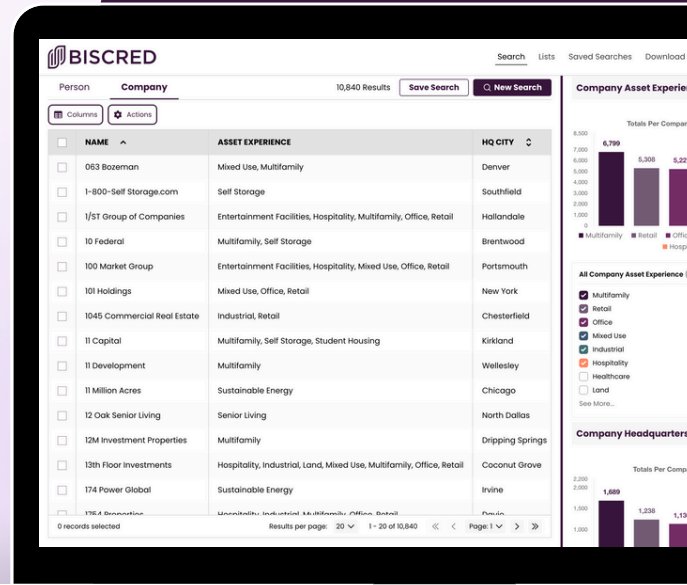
BISCRED

Search Lists Saved Searches Download

Person Company 10,840 Results Save Search New Search

Columns Actions

| | NAME | ASSET EXPERIENCE | HQ CITY |
|---|---|---|---|
| | 063 Bozeman | Mixed Use, Multifamily | Denver |
| | 1-800-Self Storage.com | Self Storage | Southfield |
| | 1/ST Group of Companies | Entertainment Facilities, Hospitality, Multifamily, Office, Retail | Hallandale |
| | 10 Federal | Multifamily, Self Storage | Brentwood |
| | 100 Market Group | Entertainment Facilities, Hospitality, Mixed Use, Office, Retail | Portsmouth |
| | 101 Holdings | Mixed Use, Office, Retail | New York |
| | 1045 Commercial Real Estate | Industrial, Retail | Chesterfield |
| | 11 Capital | Multifamily, Self Storage, Student Housing | Kirkland |
| | 11 Development | Multifamily | Wellesley |
| | 11 Million Acres | Sustainable Energy | Chicago |
| | 12 Oak Senior Living | Senior Living | North Dallas |
| | 12M Investment Properties | Multifamily | Dripping Springs |
| | 13th Floor Investments | Hospitality, Industrial, Land, Mixed Use, Multifamily, Office, Retail | Coconut Grove |
| | 174 Power Global | Sustainable Energy | Irvine |
| | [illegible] | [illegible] | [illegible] |

0 records selected Results per page: 20 1 - 20 of 10,840 Page: 1

Company Asset Experie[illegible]

Totals Per Compa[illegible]

8,500
7,000
6,000
5,000
4,000
3,000
2,000
1,000
0

6,799
5,308
5,22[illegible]

Multifamily Retail Offic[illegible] Hosp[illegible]

All Company Asset Experience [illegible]

Multifamily
Retail
Office
Mixed Use
Industrial
Hospitality
Healthcare
Land
See More...

Company Headquarters

Totals Per Comp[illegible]

2,200
2,000
1,500
1,000

1,689
1,238
1,13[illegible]